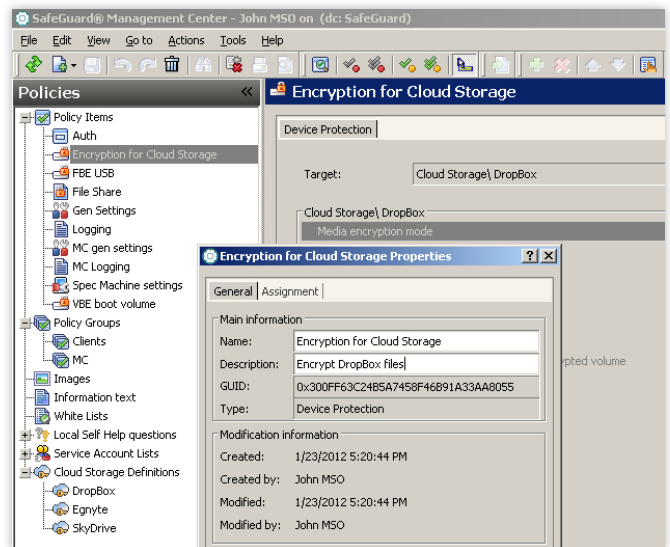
SafeGuard® Management Center - John MSO on (dc: SafeGuard)

File Edit View Go to Actions Tools Help

Policies

Policy Items
Auth
Encryption for Cloud Storage
FBE USB
File Share
Gen Settings
Logging
MC gen settings
MC Logging
Spec Machine settings
VBE boot volume
Policy Groups
Clients
MC
Images
Information text
White Lists
Local Self Help questions
Service Account Lists
Cloud Storage Definitions
DropBox
Egnyte
SkyDrive

Encryption for Cloud Storage

Device Protection

Target: Cloud Storage\ DropBox

Cloud Storage\ DropBox
Media encryption mode

ypted volume

Encryption for Cloud Storage Properties ? X

General Assignment

Main information
Name: Encryption for Cloud Storage
Description: Encrypt DropBox files
GUID: 0x300FF63C24B5A7458F46B91A33AA8055
Type: Device Protection

Modification information
Created: 1/23/2012 5:20:44 PM
Created by: John MSO
Modified: 1/23/2012 5:20:44 PM
Modified by: John MSO